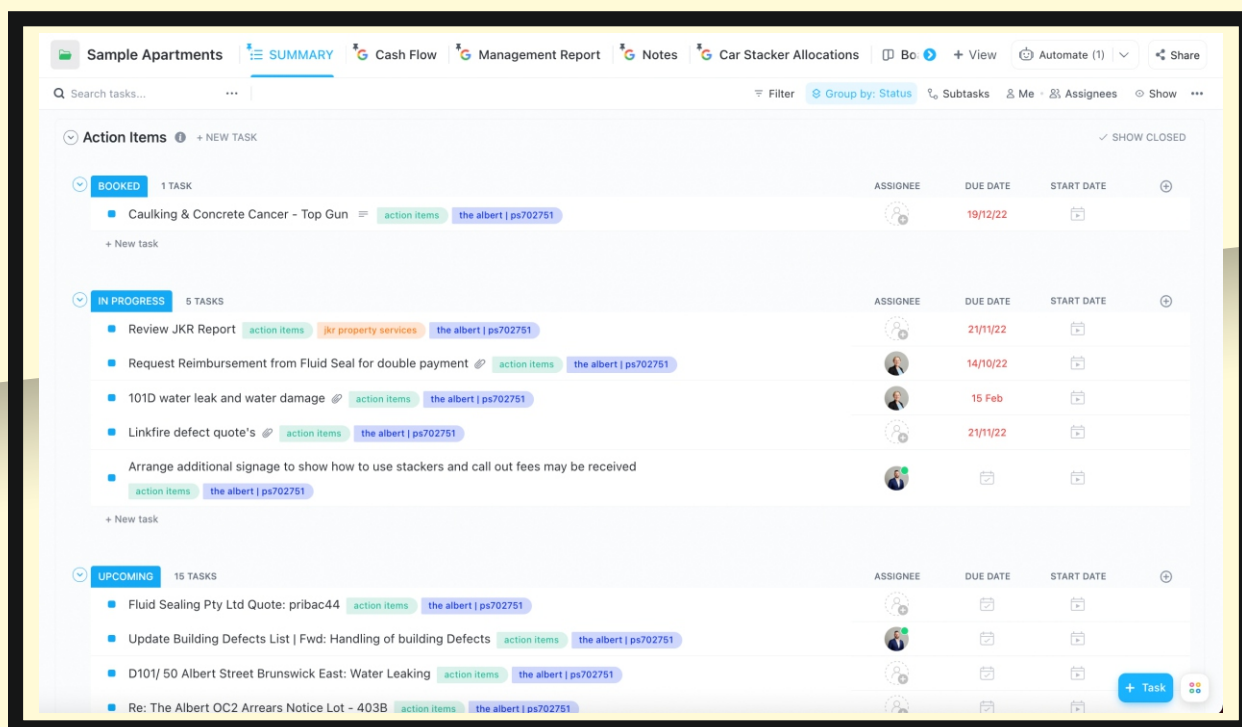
Sample Apartments | SUMMARY | Cash Flow | Management Report | Notes | Car Stacker Allocations | Bo | + View | Automate (1) | Share

Search tasks... ··· | Filter | Group by: Status | Subtasks | Me | Assignees | Show ···

Action Items + NEW TASK | SHOW CLOSED

BOOKED 1 TASK | ASSIGNEE | DUE DATE | START DATE

Caulking & Concrete Cancer - Top Gun | action items | the albert | ps702751 | 19/12/22

+ New task

IN PROGRESS 5 TASKS | ASSIGNEE | DUE DATE | START DATE

Review JKR Report | action items | jkr property services | the albert | ps702751 | 21/11/22

Request Reimbursement from Fluid Seal for double payment | action items | the albert | ps702751 | 14/10/22

101D water leak and water damage | action items | the albert | ps702751 | 15 Feb

Linkfire defect quote's | action items | the albert | ps702751 | 21/11/22

Arrange additional signage to show how to use stackers and call out fees may be received | action items | the albert | ps702751

+ New task

UPCOMING 15 TASKS | ASSIGNEE | DUE DATE | START DATE

Fluid Sealing Pty Ltd Quote: pribac44 | action items | the albert | ps702751

Update Building Defects List | Fwd: Handling of building Defects | action items | the albert | ps702751

D101/ 50 Albert Street Brunswick East: Water Leaking | action items | the albert | ps702751

Re: The Albert OC2 Arrears Notice Lot - 403B | action items | the albert | ps702751

+ Task